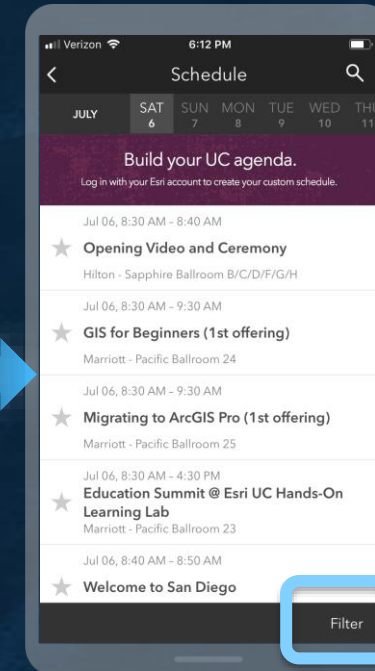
Verizon 6:12 PM

Schedule

JULY SAT 6 SUN 7 MON 8 TUE 9 WED 10 THU 11

Build your UC agenda.
Log in with your Esri account to create your custom schedule.

Jul 06, 8:30 AM - 8:40 AM
Opening Video and Ceremony
Hilton - Sapphire Ballroom B/C/D/F/G/H

Jul 06, 8:30 AM - 9:30 AM
GIS for Beginners (1st offering)
Marriott - Pacific Ballroom 24

Jul 06, 8:30 AM - 9:30 AM
Migrating to ArcGIS Pro (1st offering)
Marriott - Pacific Ballroom 25

Jul 06, 8:30 AM - 4:30 PM
Education Summit @ Esri UC Hands-On Learning Lab
Marriott - Pacific Ballroom 23

Jul 06, 8:40 AM - 8:50 AM
Welcome to San Diego

Filter